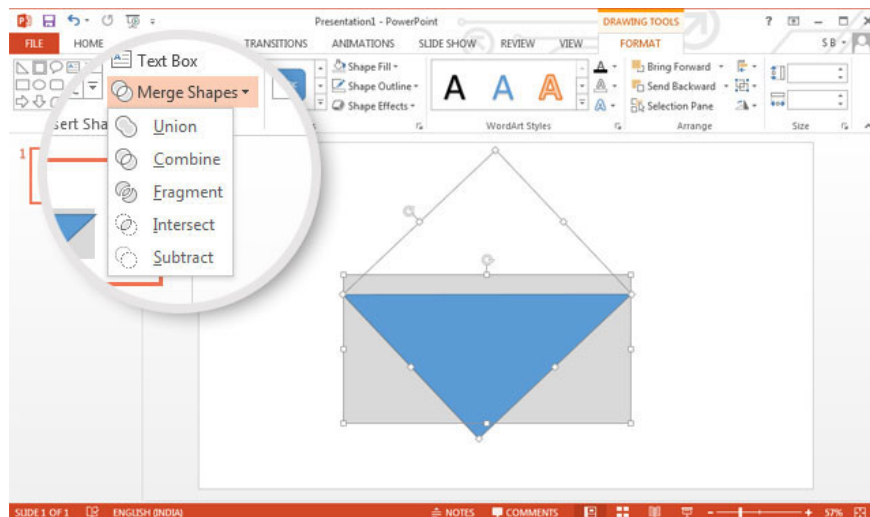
Presentation1 - PowerPoint

DRAWING TOOLS

? – □ ×

FILE HOME TRANSITIONS ANIMATIONS SLIDE SHOW REVIEW VIEW FORMAT

S B

Text Box

Merge Shapes

sert Sha

Union

Combine

Fragment

Intersect

Subtract

Shape Fill

Shape Outline

Shape Effects

A A A

WordArt Styles

Bring Forward

Send Backward

Selection Pane

Arrange

Size

1

SLIDE 1 OF 1 ENGLISH (INDIA) NOTES COMMENTS 57%